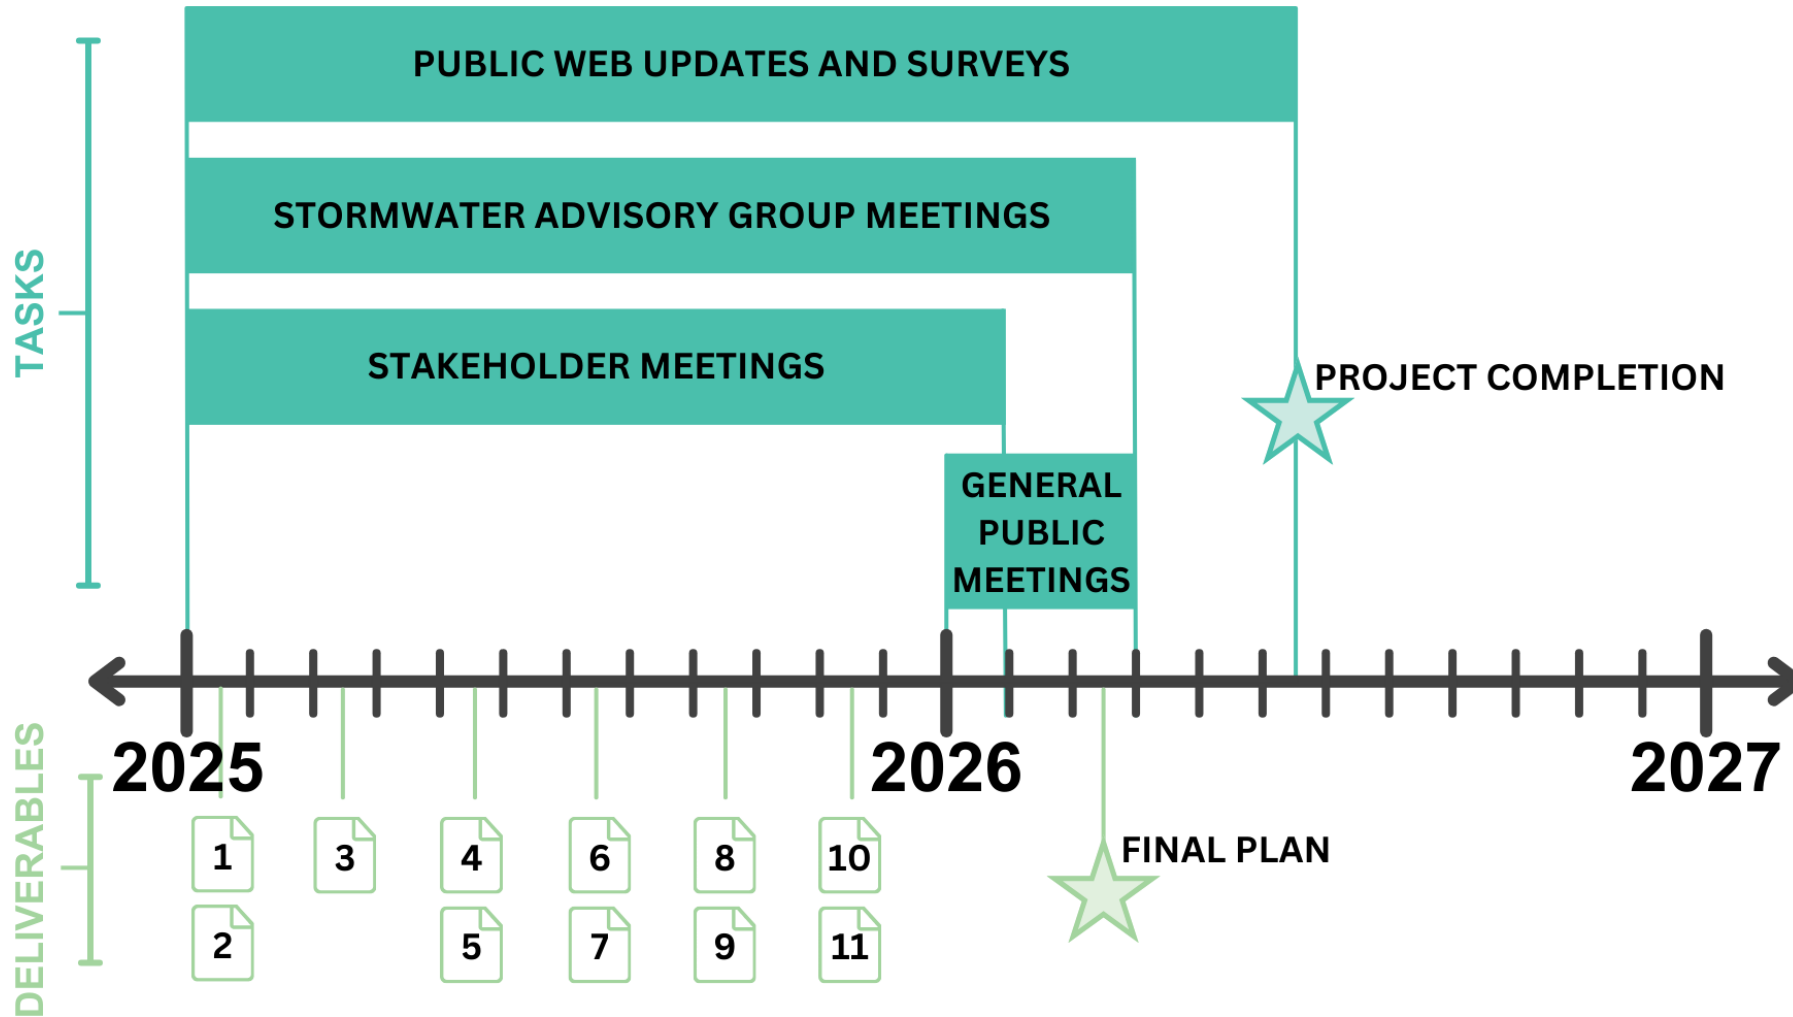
TASKS

PUBLIC WEB UPDATES AND SURVEYS

STORMWATER ADVISORY GROUP MEETINGS

STAKEHOLDER MEETINGS

PROJECT COMPLETION

GENERAL PUBLIC MEETINGS

2025

2026

2027

DELIVERABLES

1
2
3
4
5
6
7
8
9
10
11

FINAL PLAN